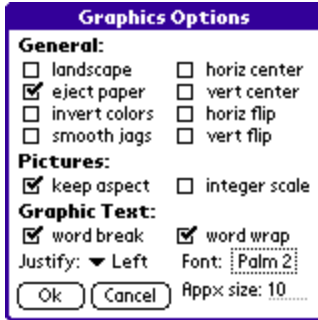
Graphics Options

General:

☐ landscape ☐ horiz center
☑ eject paper ☐ vert center
☐ invert colors ☐ horiz flip
☐ smooth jags ☐ vert flip

Pictures:

☑ keep aspect ☐ integer scale

Graphic Text:

☑ word break ☑ word wrap

Justify: ▾ Left Font: Palm 2

Ok Cancel Appx size: 10